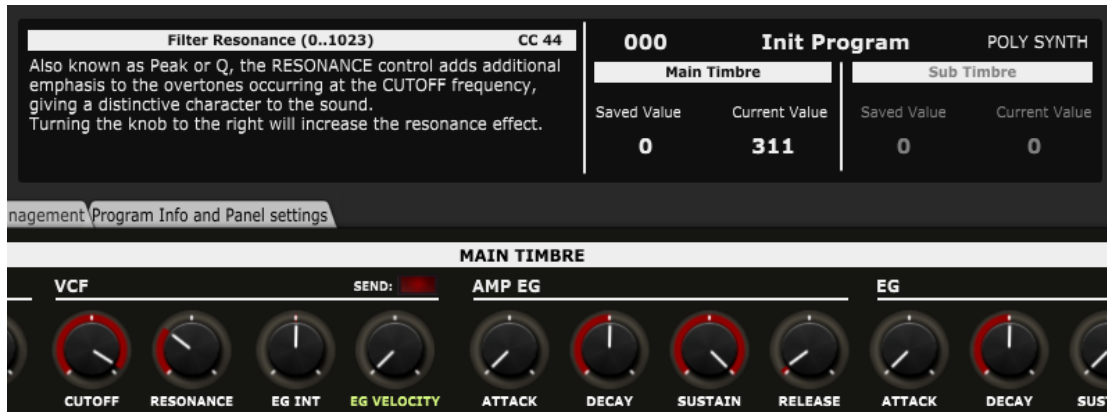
Filter Resonance (0..1023) CC 44

Also known as Peak or Q, the RESONANCE control adds additional emphasis to the overtones occurring at the CUTOFF frequency, giving a distinctive character to the sound.
Turning the knob to the right will increase the resonance effect.

000 Init Program POLY SYNTH

| Main Timbre | | Sub Timbre | |
|---|---|---|---|
| Saved Value | Current Value | Saved Value | Current Value |
| 0 | 311 | 0 | 0 |

nagement Program Info and Panel settings

MAIN TIMBRE

VCF SEND:

AMP EG

EG

CUTOFF RESONANCE EG INT EG VELOCITY ATTACK DECAY SUSTAIN RELEASE ATTACK DECAY SUS